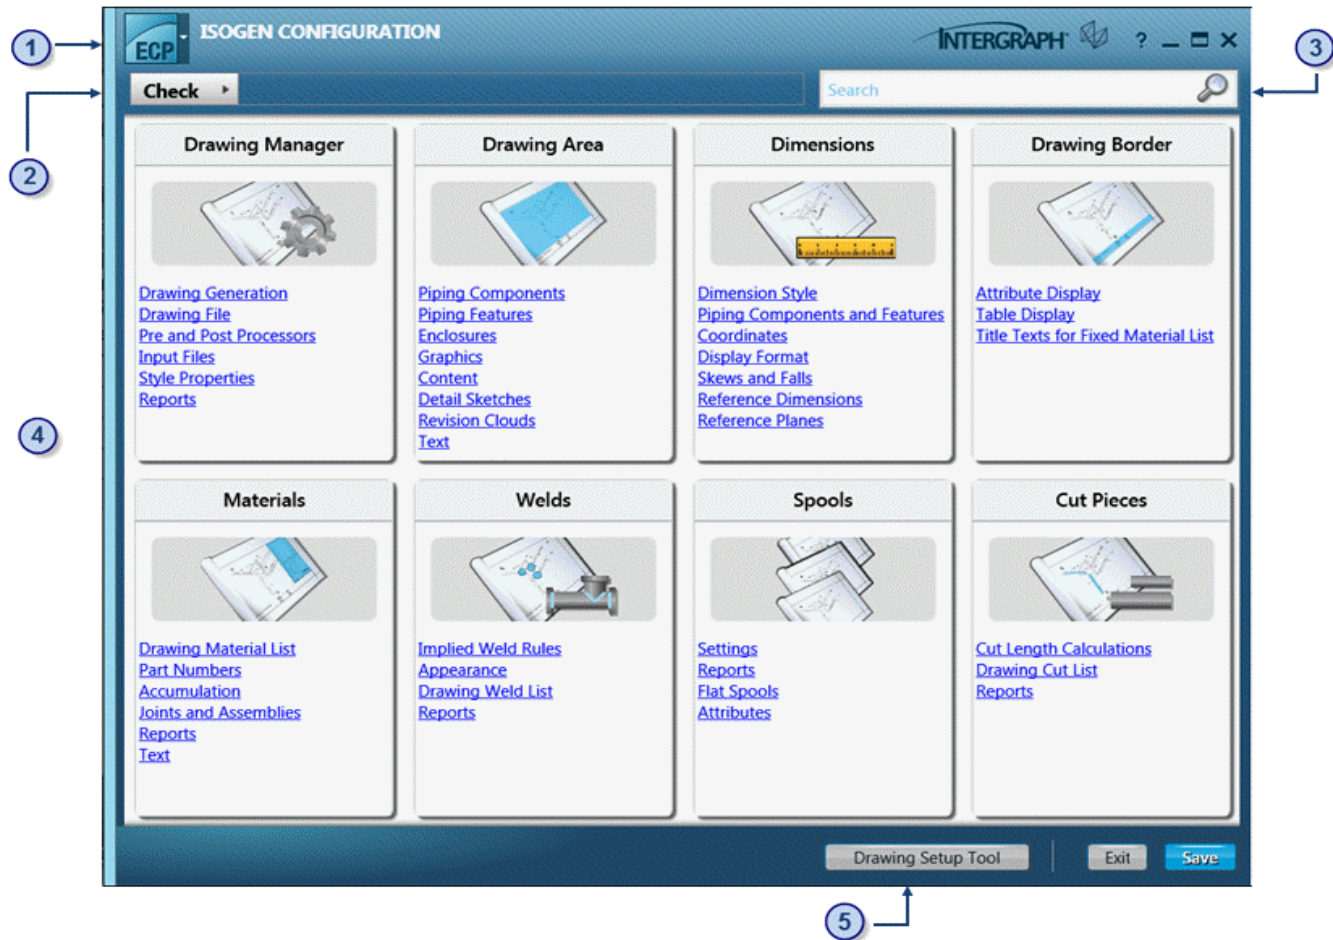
1

ECP ISOGEN CONFIGURATION

INTERGRAPH ? _ ☐ ✕

3

Check

Search

2

Drawing Manager

Drawing Generation
Drawing File
Pre and Post Processors
Input Files
Style Properties
Reports

Drawing Area

Piping Components
Piping Features
Enclosures
Graphics
Content
Detail Sketches
Revision Clouds
Text

Dimensions

Dimension Style
Piping Components and Features
Coordinates
Display Format
Skews and Falls
Reference Dimensions
Reference Planes

Drawing Border

Attribute Display
Table Display
Title Texts for Fixed Material List

4

Materials

Drawing Material List
Part Numbers
Accumulation
Joints and Assemblies
Reports
Text

Welds

Implied Weld Rules
Appearance
Drawing Weld List
Reports

Spools

Settings
Reports
Flat Spools
Attributes

Cut Pieces

Cut Length Calculations
Drawing Cut List
Reports

Drawing Setup Tool

Exit

Save

5